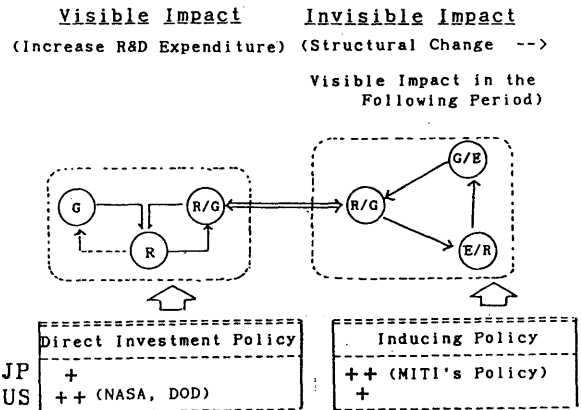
Visible Impact

(Increase R&D Expenditure)

Invisible Impact

(Structural Change -->

Visible Impact in the Following Period)

G

R

R/G

R/G

G/E

E/R

Direct Investment Policy

| | Direct Investment Policy | Inducing Policy |
|---|---|---|
| JP | + | ++ (MITI's Policy) |
| US | ++ (NASA, DOD) | + |